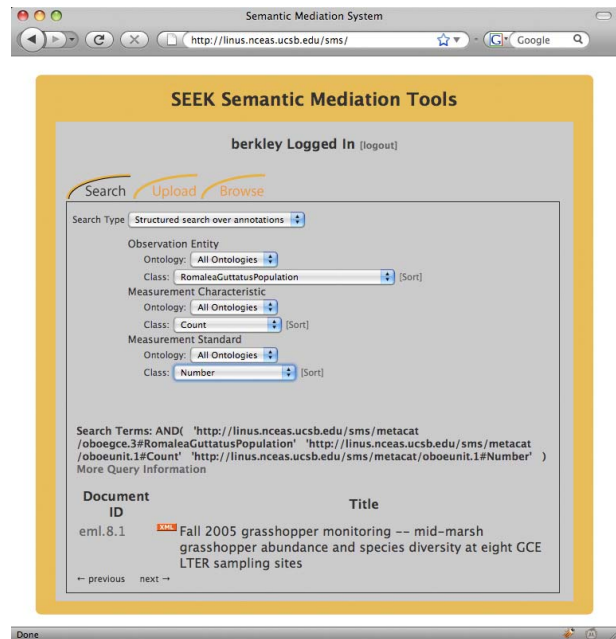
Semantic Mediation System

http://linus.nceas.ucsb.edu/sms/

Google

SEEK Semantic Mediation Tools

berkley Logged In [logout]

Search Upload Browse

Search Type Structured search over annotations

Observation Entity
Ontology: All Ontologies
Class: RomaleaGuttatusPopulation [Sort]
Measurement Characteristic
Ontology: All Ontologies
Class: Count [Sort]
Measurement Standard
Ontology: All Ontologies
Class: Number [Sort]

Search Terms: AND( 'http://linus.nceas.ucsb.edu/sms/metacat/oboegce.3#RomaleaGuttatusPopulation' 'http://linus.nceas.ucsb.edu/sms/metacat/oboeunit.1#Count' 'http://linus.nceas.ucsb.edu/sms/metacat/oboeunit.1#Number' )
More Query Information

| Document ID | Title |
|---|---|
| eml.8.1 | XML Fall 2005 grasshopper monitoring -- mid-marsh grasshopper abundance and species diversity at eight GCE LTER sampling sites |

← previous next →

Done